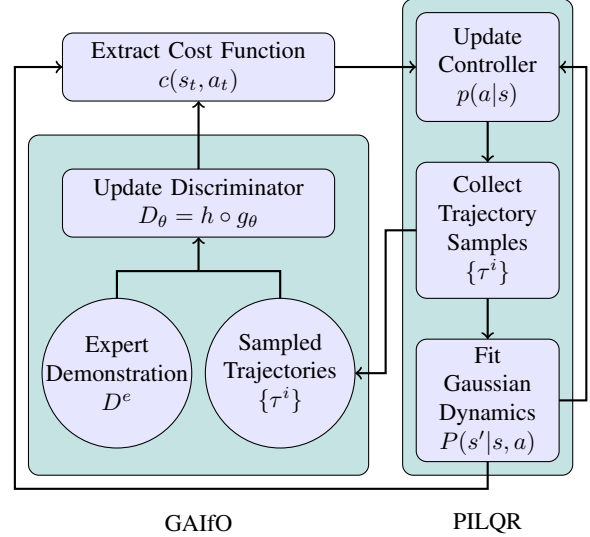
Extract Cost Function
$c(s_t, a_t)$

Update Discriminator
$D_\theta = h \circ g_\theta$

Expert Demonstration
$D^e$

Sampled Trajectories
$\{\tau^i\}$

Update Controller
$p(a|s)$

Collect Trajectory Samples
$\{\tau^i\}$

Fit Gaussian Dynamics
$P(s'|s, a)$

GAIfO

PILQR